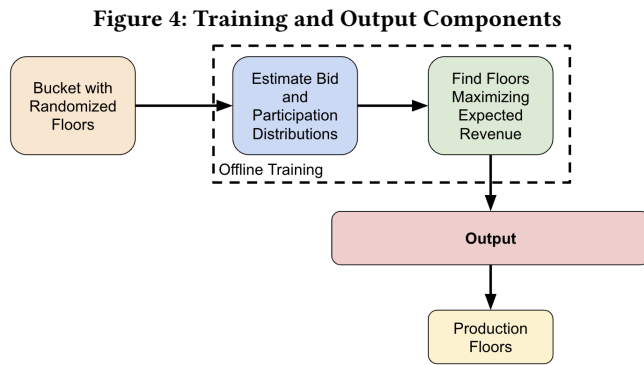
Figure 4: Training and Output Components

Bucket with Randomized Floors

Estimate Bid and Participation Distributions

Find Floors Maximizing Expected Revenue

Offline Training

Output

Production Floors